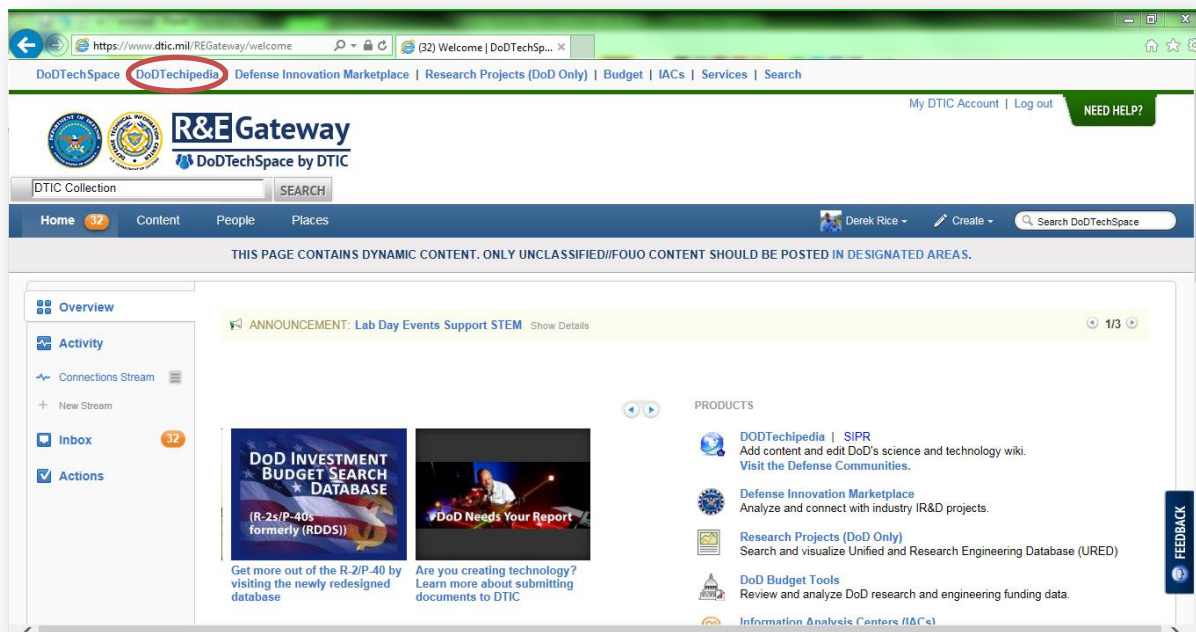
https://www.dtic.mil/REGateway/welcome
(32) Welcome | DoDTechSp...

DoDTechSpace | DoDTechipedia | Defense Innovation Marketplace | Research Projects (DoD Only) | Budget | IACs | Services | Search

My DTIC Account | Log out
NEED HELP?

R&E Gateway
DoDTechSpace by DTIC

DTIC Collection
SEARCH

Home 32 Content People Places
Derek Rice Create Search DoDTechSpace

THIS PAGE CONTAINS DYNAMIC CONTENT. ONLY UNCLASSIFIED//FOUO CONTENT SHOULD BE POSTED IN DESIGNATED AREAS.

Overview
Activity
Connections Stream
New Stream
Inbox 32
Actions

ANNOUNCEMENT: Lab Day Events Support STEM Show Details
1/3

DoD INVESTMENT BUDGET SEARCH DATABASE
(R-2s/P-40s formerly (RDDS))
Get more out of the R-2/P-40 by visiting the newly redesigned database

DoD Needs Your Report
Are you creating technology? Learn more about submitting documents to DTIC

PRODUCTS

DODTechipedia | SIPR
Add content and edit DoD's science and technology wiki.
Visit the Defense Communities.

Defense Innovation Marketplace
Analyze and connect with industry IR&D projects.

Research Projects (DoD Only)
Search and visualize Unified and Research Engineering Database (URED)

DoD Budget Tools
Review and analyze DoD research and engineering funding data.

Information Analysis Centers (IACs)

FEEDBACK